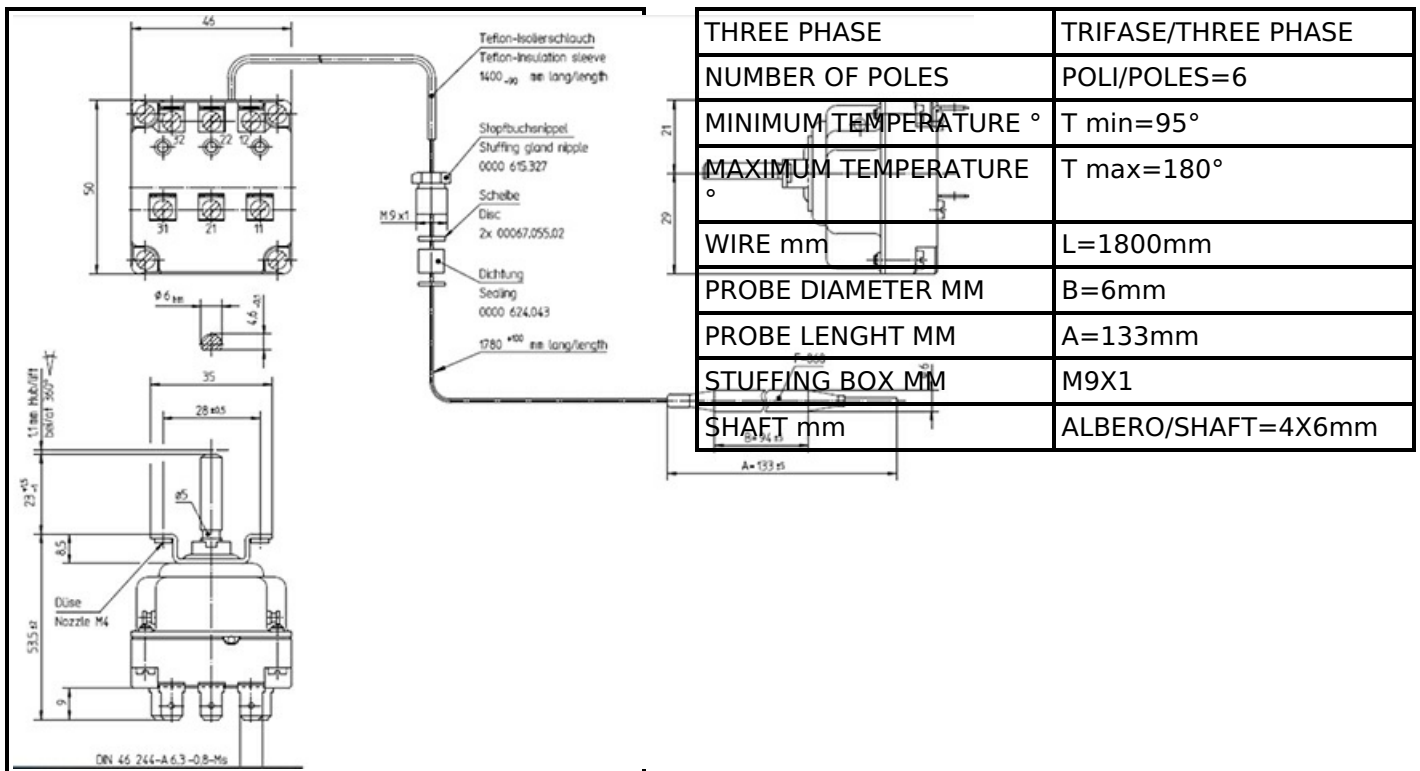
46

Teflon-Isolierschlauch
Teflon-Insulation sleeve
1400 $_{-90}$ mm lang/length

32 22 12

50

Stopfbuchsnippel
Stuffing gland nipple
0000 615.327

M9x1

Scheibe
Disc
2x 00067.055.02

31 21 11

Dichtung
Sealing
0000 624.043

ø6

4,6

1780 $^{+100}$ mm lang/length

35

28 ±0.5

1,1 mm Hub/lift bei/at 360°

23

ø5

8,5

Düse
Nozzle M4

53,5

9

DIN 46 244-A 6.3-0.8-Ms

21

29

B=94

A=133 ±5

| THREE PHASE | TRIFASE/THREE PHASE |
|---|---|
| NUMBER OF POLES | POLI/POLES=6 |
| MINIMUM TEMPERATURE ° | T min=95° |
| MAXIMUM TEMPERATURE ° | T max=180° |
| WIRE mm | L=1800mm |
| PROBE DIAMETER MM | B=6mm |
| PROBE LENGHT MM | A=133mm |
| STUFFING BOX MM | M9X1 |
| SHAFT mm | ALBERO/SHAFT=4X6mm |